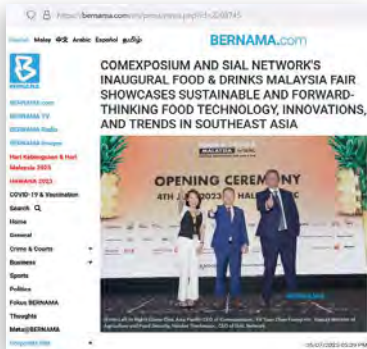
https://bernama.com/en/press/news.php?id=2208745

Bernama Malay 中文 Arabic Español தமிழ்

BERNAMA.com

BERNAMA.com
BERNAMA TV
BERNAMA Radio
BERNAMA Groups
Hari Kebangsaan & Hari Malaysia 2023
HAWANA 2023
COVID-19 & Vaccination
Search
Home
General
Crime & Courts
Business
Sports
Politics
Fokus BERNAMA
Thoughts
Mata@BERNAMA
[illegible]

COMEXPOSIUM AND SIAL NETWORK'S INAUGURAL FOOD & DRINKS MALAYSIA FAIR SHOWCASES SUSTAINABLE AND FORWARD-THINKING FOOD TECHNOLOGY, INNOVATIONS, AND TRENDS IN SOUTHEAST ASIA

OPENING CEREMONY
4TH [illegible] 2023 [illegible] HAL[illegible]

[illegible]

05/07/2023 03:29 PM